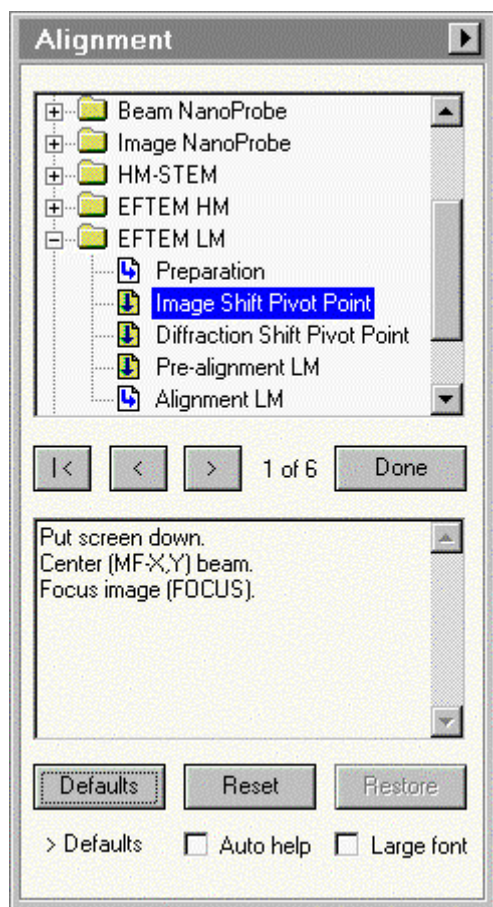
Alignment

Beam NanoProbe
Image NanoProbe
HM-STEM
EFTEM HM
EFTEM LM
Preparation
Image Shift Pivot Point
Diffraction Shift Pivot Point
Pre-alignment LM
Alignment LM

|< < > 1 of 6 Done

Put screen down.
Center (MF-X,Y) beam.
Focus image (FOCUS).

Defaults Reset Restore

> Defaults Auto help Large font